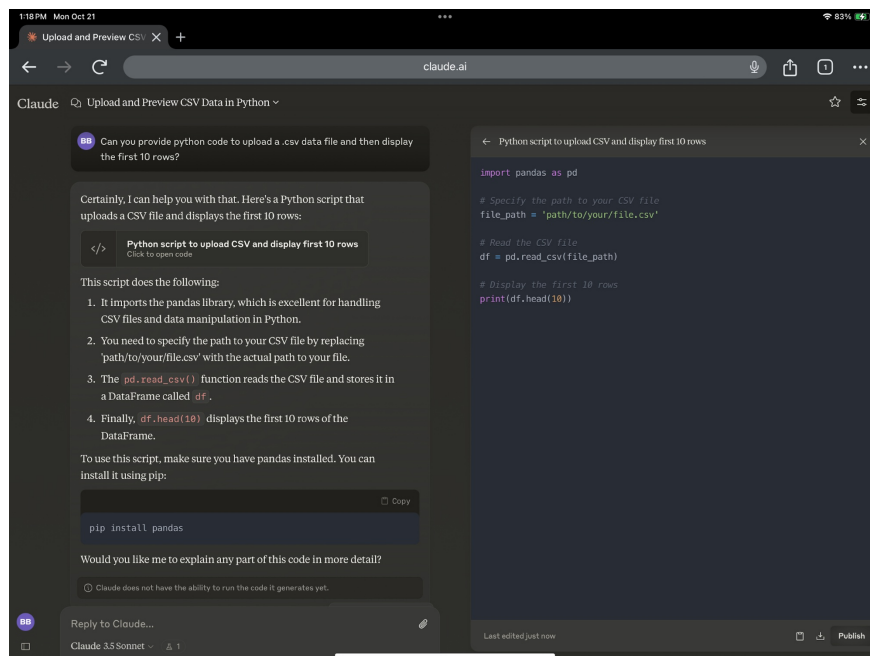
1:18 PM Mon Oct 21
83%

Upload and Preview CSV

claude.ai

Claude Upload and Preview CSV Data in Python

BB Can you provide python code to upload a .csv data file and then display the first 10 rows?

Certainly, I can help you with that. Here's a Python script that uploads a CSV file and displays the first 10 rows:

Python script to upload CSV and display first 10 rows
Click to open code

This script does the following:

1. It imports the pandas library, which is excellent for handling CSV files and data manipulation in Python.
2. You need to specify the path to your CSV file by replacing 'path/to/your/file.csv' with the actual path to your file.
3. The pd.read_csv() function reads the CSV file and stores it in a DataFrame called df.
4. Finally, df.head(10) displays the first 10 rows of the DataFrame.

To use this script, make sure you have pandas installed. You can install it using pip:

Copy

pip install pandas

Would you like me to explain any part of this code in more detail?

Claude does not have the ability to run the code it generates yet.

BB

Reply to Claude...

Claude 3.5 Sonnet 1

Python script to upload CSV and display first 10 rows

import pandas as pd

# Specify the path to your CSV file
file_path = 'path/to/your/file.csv'

# Read the CSV file
df = pd.read_csv(file_path)

# Display the first 10 rows
print(df.head(10))

Last edited just now

Publish